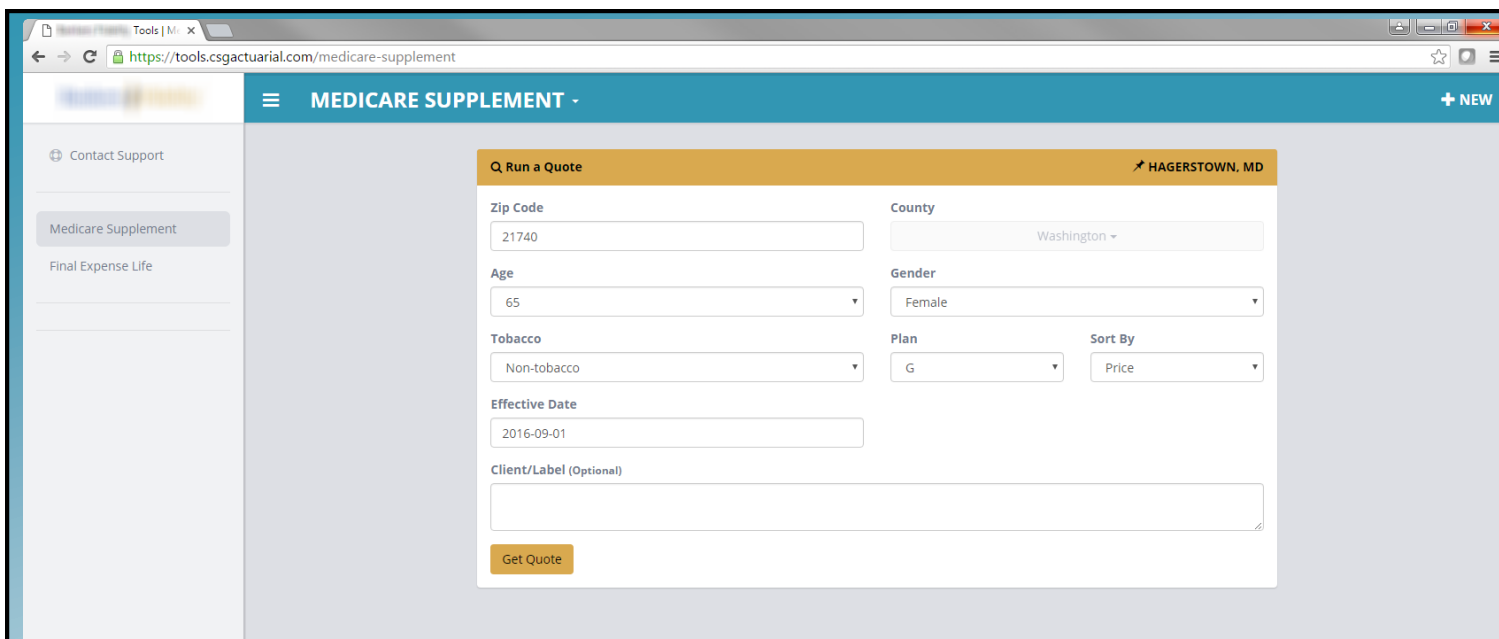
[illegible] Tools | M ×

https://tools.csgactuarial.com/medicare-supplement

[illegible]

MEDICARE SUPPLEMENT

NEW

Contact Support

Medicare Supplement

Final Expense Life

Run a Quote

HAGERSTOWN, MD

Zip Code

21740

County

Washington

Age

65

Gender

Female

Tobacco

Non-tobacco

Plan

G

Sort By

Price

Effective Date

2016-09-01

Client/Label (Optional)

Get Quote